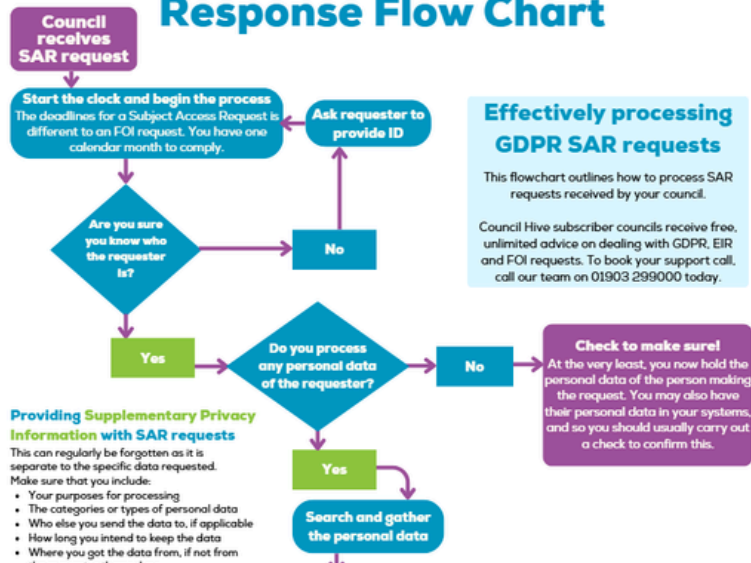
Response Flow Chart

Council receives SAR request

Start the clock and begin the process
The deadlines for a Subject Access Request is different to an FOI request. You have one calendar month to comply.

Ask requester to provide ID

Are you sure you know who the requester is?

No

Effectively processing GDPR SAR requests

This flowchart outlines how to process SAR requests received by your council.

Council Hive subscriber councils receive free, unlimited advice on dealing with GDPR, EIR and FOI requests. To book your support call, call our team on 01903 299000 today.

Yes

Do you process any personal data of the requester?

No

Check to make sure!
At the very least, you now hold the personal data of the person making the request. You may also have their personal data in your systems, and so you should usually carry out a check to confirm this.

Providing Supplementary Privacy Information with SAR requests
This can regularly be forgotten as it is separate to the specific data requested. Make sure that you include:
• Your purposes for processing
• The categories or types of personal data
• Who else you send the data to, if applicable
• How long you intend to keep the data
• Where you got the data from, if not from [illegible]

Yes

Search and gather the personal data